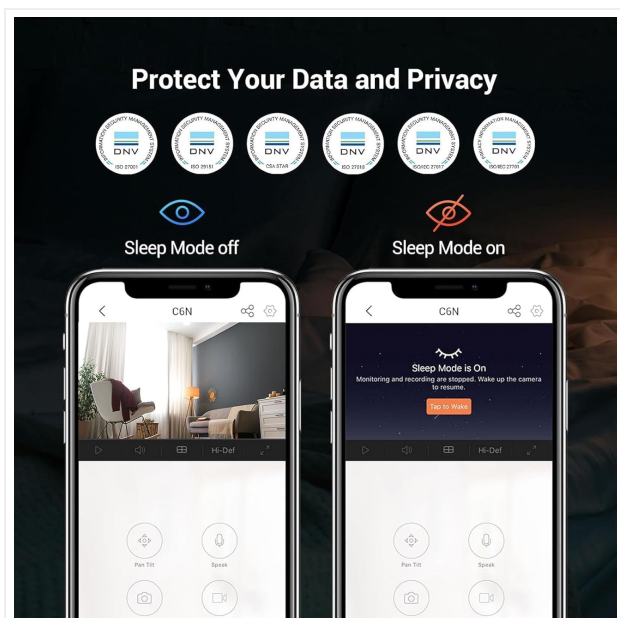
Protect Your Data and Privacy

INFORMATION SECURITY MANAGEMENT SYSTEM DNV ISO 27001

INFORMATION SECURITY MANAGEMENT SYSTEM DNV ISO 29151

INFORMATION SECURITY MANAGEMENT SYSTEM DNV CSA STAR

INFORMATION SECURITY MANAGEMENT SYSTEM DNV ISO 27018

INFORMATION SECURITY MANAGEMENT SYSTEM DNV ISO/IEC 27017

PRIVACY INFORMATION MANAGEMENT SYSTEM DNV ISO/IEC 27701

Sleep Mode off

Sleep Mode on

C6N

Hi-Def

Pan Tilt

Speak

C6N

Sleep Mode is On

Monitoring and recording are stopped. Wake up the camera to resume.

Tap to Wake

Hi-Def

Pan Tilt

Speak